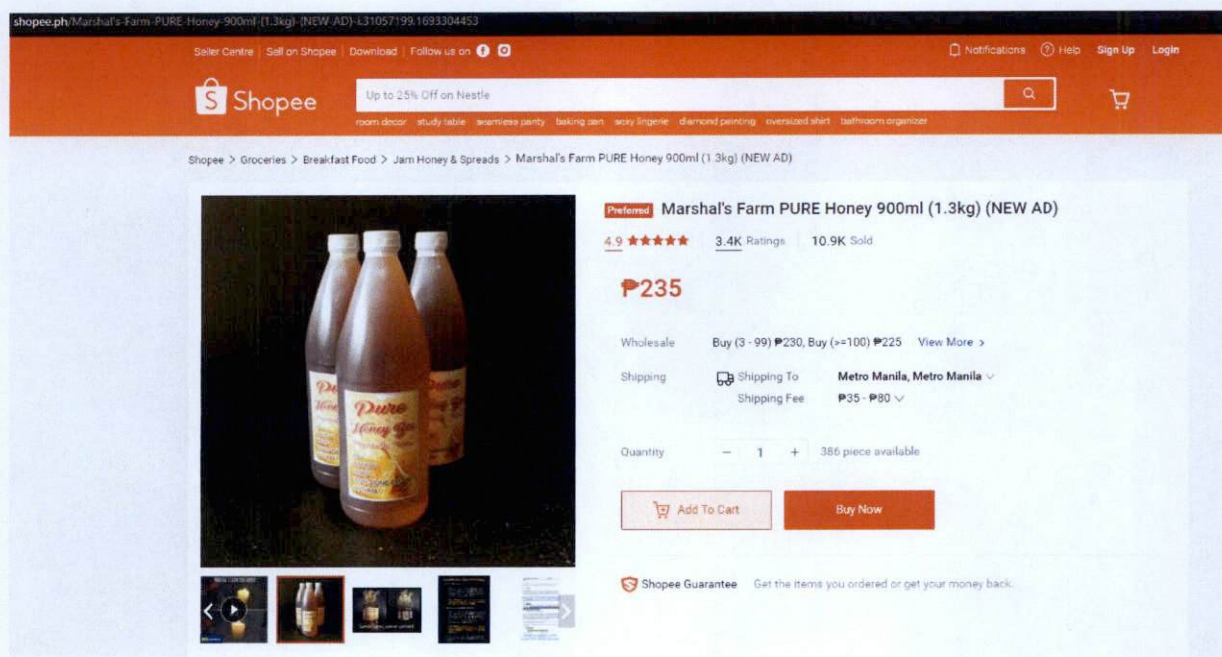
shopee.ph/Marshal's-Farm-PURE-Honey-900ml-(1.3kg)-(NEW-AD)-i.31057199.1693304453

Seller Centre | Sell on Shopee | Download | Follow us on

Notifications Help Sign Up Login

Shopee

Up to 25% Off on Nestle

room decor study table seamless panty baking pan sexy lingerie diamond painting oversized shirt bathroom organizer

Shopee > Groceries > Breakfast Food > Jam Honey & Spreads > Marshal's Farm PURE Honey 900ml (1.3kg) (NEW AD)

Pure Honey

Preferred Marshal's Farm PURE Honey 900ml (1.3kg) (NEW AD)

4.9 ★★★★★ 3.4K Ratings 10.9K Sold

₱235

Wholesale Buy (3 - 99) ₱230, Buy (>=100) ₱225 View More >

Shipping Shipping To Metro Manila, Metro Manila

Shipping Fee ₱35 - ₱80

Quantity − 1 + 386 piece available

Add To Cart Buy Now

Shopee Guarantee Get the items you ordered or get your money back.